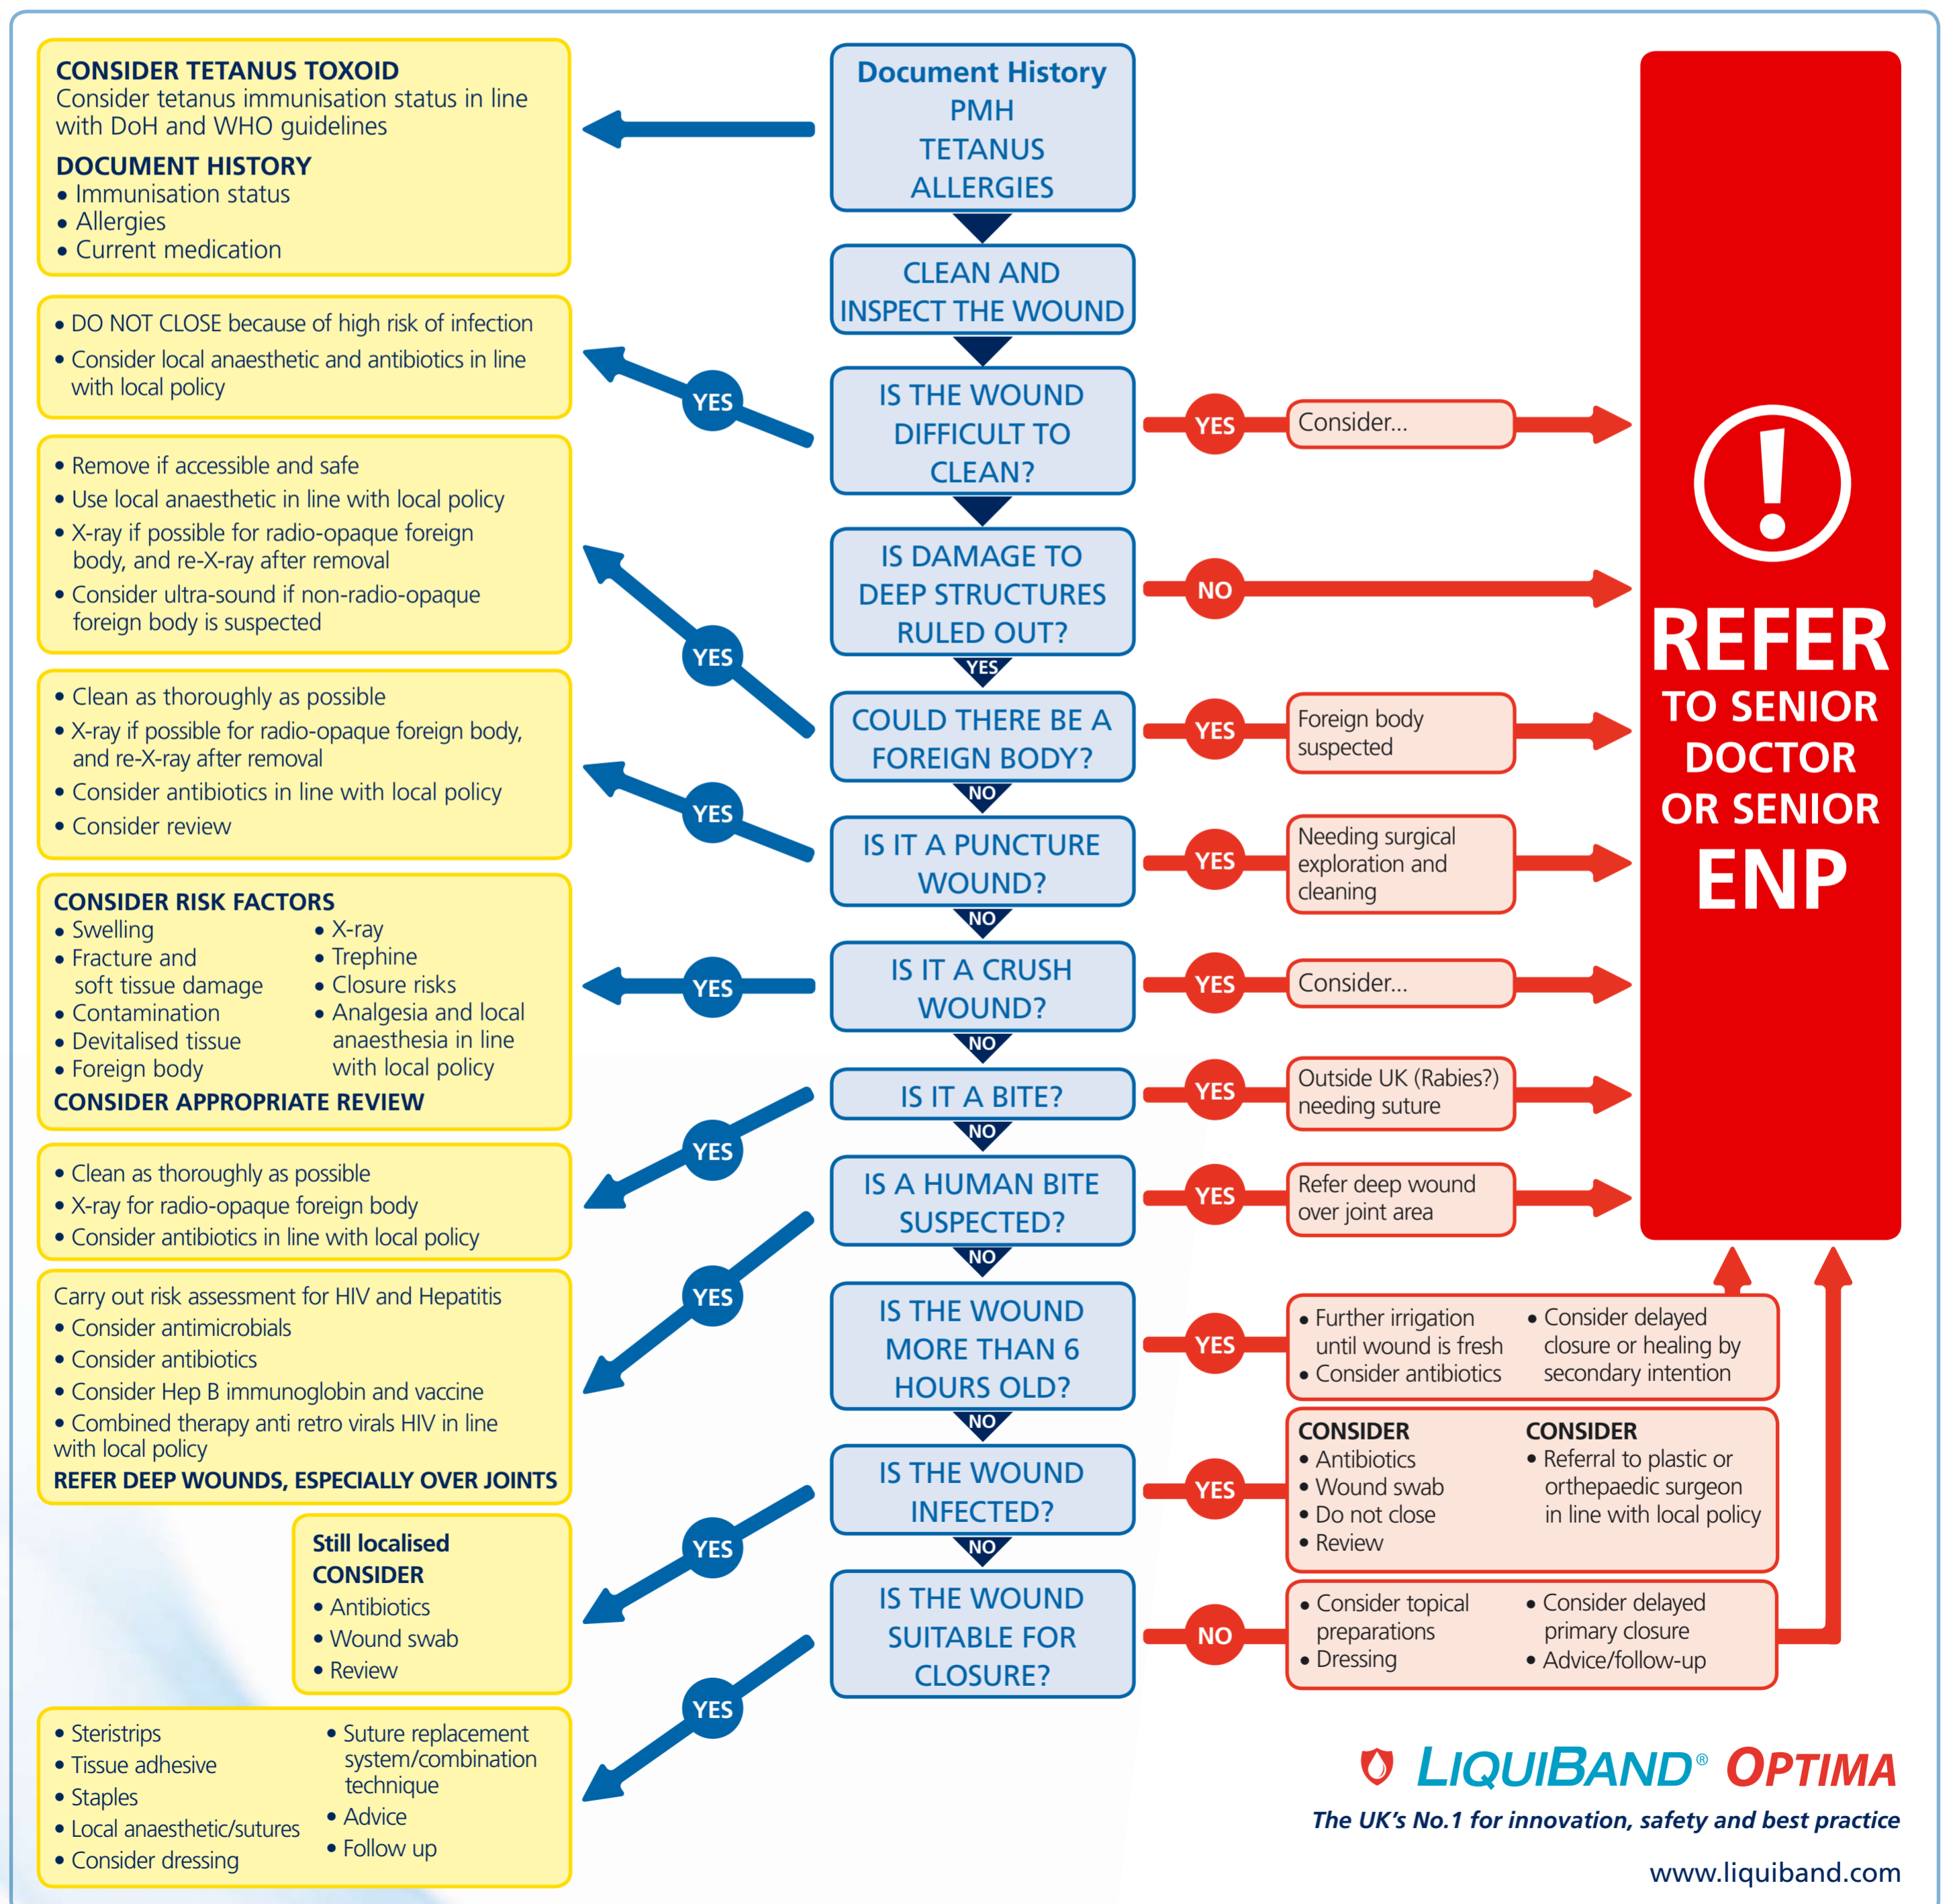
CONSIDER TETANUS TOXOID
Consider tetanus immunisation status in line with DoH and WHO guidelines

DOCUMENT HISTORY
• Immunisation status
• Allergies
• Current medication

• DO NOT CLOSE because of high risk of infection
• Consider local anaesthetic and antibiotics in line with local policy

• Remove if accessible and safe
• Use local anaesthetic in line with local policy
• X-ray if possible for radio-opaque foreign body, and re-X-ray after removal
• Consider ultra-sound if non-radio-opaque foreign body is suspected

• Clean as thoroughly as possible
• X-ray if possible for radio-opaque foreign body, and re-X-ray after removal
• Consider antibiotics in line with local policy
• Consider review

CONSIDER RISK FACTORS
• Swelling
• Fracture and soft tissue damage
• Contamination
• Devitalised tissue
• Foreign body
• X-ray
• Trephine
• Closure risks
• Analgesia and local anaesthesia in line with local policy
CONSIDER APPROPRIATE REVIEW

• Clean as thoroughly as possible
• X-ray for radio-opaque foreign body
• Consider antibiotics in line with local policy

Carry out risk assessment for HIV and Hepatitis
• Consider antimicrobials
• Consider antibiotics
• Consider Hep B immunoglobin and vaccine
• Combined therapy anti retro virals HIV in line with local policy
REFER DEEP WOUNDS, ESPECIALLY OVER JOINTS

Still localised
CONSIDER
• Antibiotics
• Wound swab
• Review

• Steristrips
• Tissue adhesive
• Staples
• Local anaesthetic/sutures
• Consider dressing
• Suture replacement system/combination technique
• Advice
• Follow up

Document History
PMH
TETANUS
ALLERGIES

CLEAN AND INSPECT THE WOUND

YES
IS THE WOUND DIFFICULT TO CLEAN?
YES
Consider...

YES
IS DAMAGE TO DEEP STRUCTURES RULED OUT?
NO
YES

YES
COULD THERE BE A FOREIGN BODY?
YES
Foreign body suspected
NO

YES
IS IT A PUNCTURE WOUND?
YES
Needing surgical exploration and cleaning
NO

YES
IS IT A CRUSH WOUND?
YES
Consider...
NO

YES
IS IT A BITE?
YES
Outside UK (Rabies?) needing suture
NO

YES
IS A HUMAN BITE SUSPECTED?
YES
Refer deep wound over joint area
NO

IS THE WOUND MORE THAN 6 HOURS OLD?
YES
• Further irrigation until wound is fresh
• Consider antibiotics
• Consider delayed closure or healing by secondary intention
NO

YES
IS THE WOUND INFECTED?
YES
CONSIDER
• Antibiotics
• Wound swab
• Do not close
• Review
CONSIDER
• Referral to plastic or orthepaedic surgeon in line with local policy
NO

YES
IS THE WOUND SUITABLE FOR CLOSURE?
NO
• Consider topical preparations
• Dressing
• Consider delayed primary closure
• Advice/follow-up

REFER TO SENIOR DOCTOR OR SENIOR ENP

LIQUIBAND® OPTIMA
The UK's No.1 for innovation, safety and best practice
www.liquiband.com